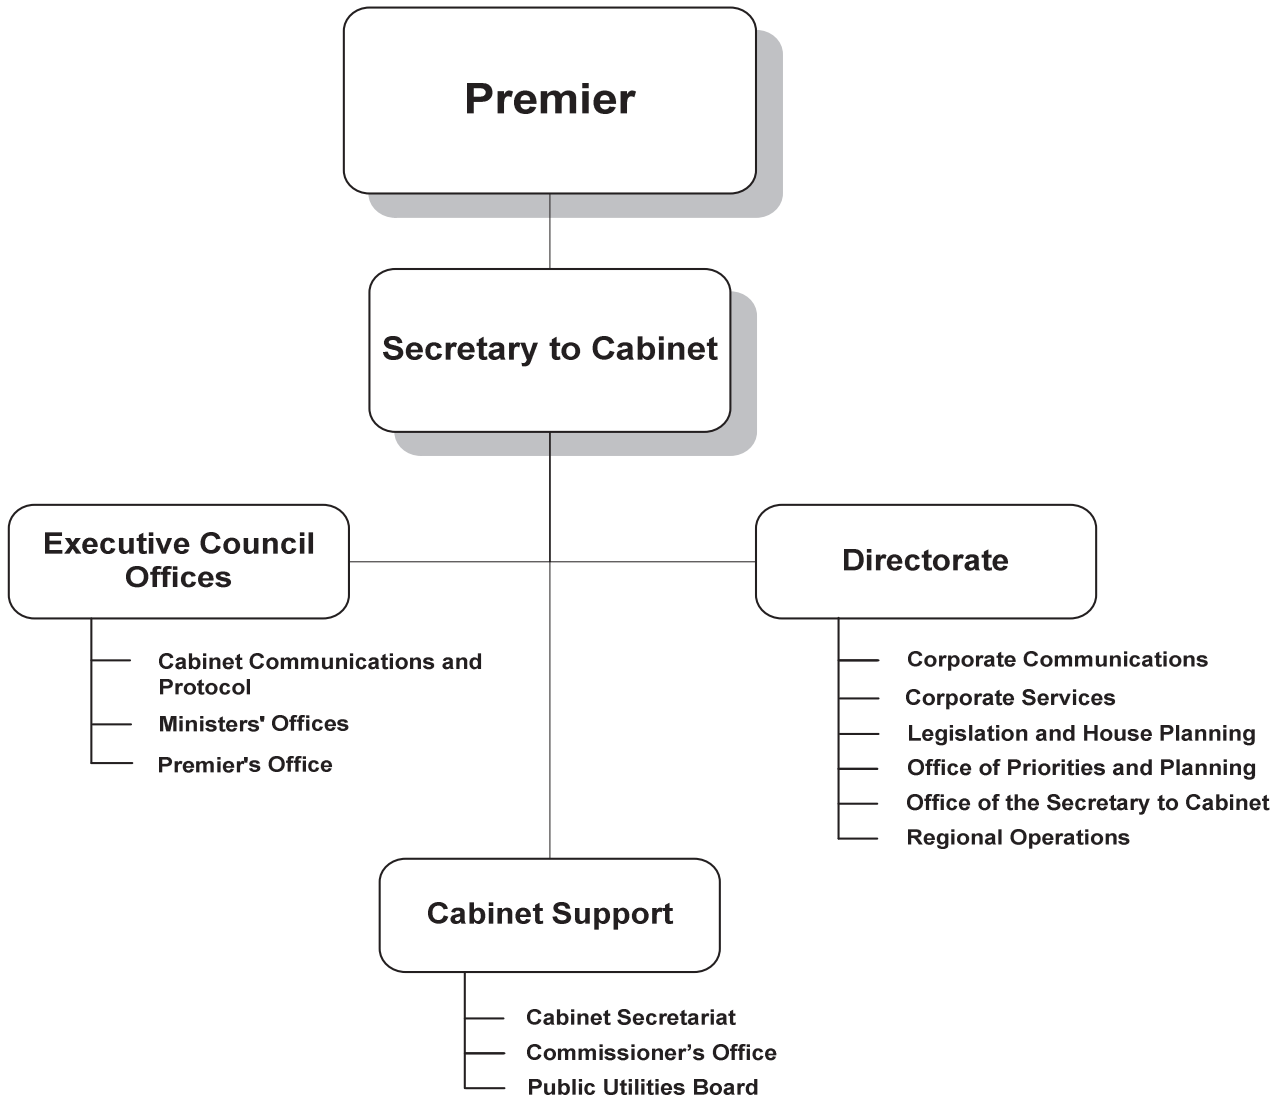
Premier

Secretary to Cabinet

Executive Council Offices

Cabinet Communications and Protocol
Ministers' Offices
Premier's Office

Directorate

Corporate Communications
Corporate Services
Legislation and House Planning
Office of Priorities and Planning
Office of the Secretary to Cabinet
Regional Operations

Cabinet Support

Cabinet Secretariat
Commissioner's Office
Public Utilities Board